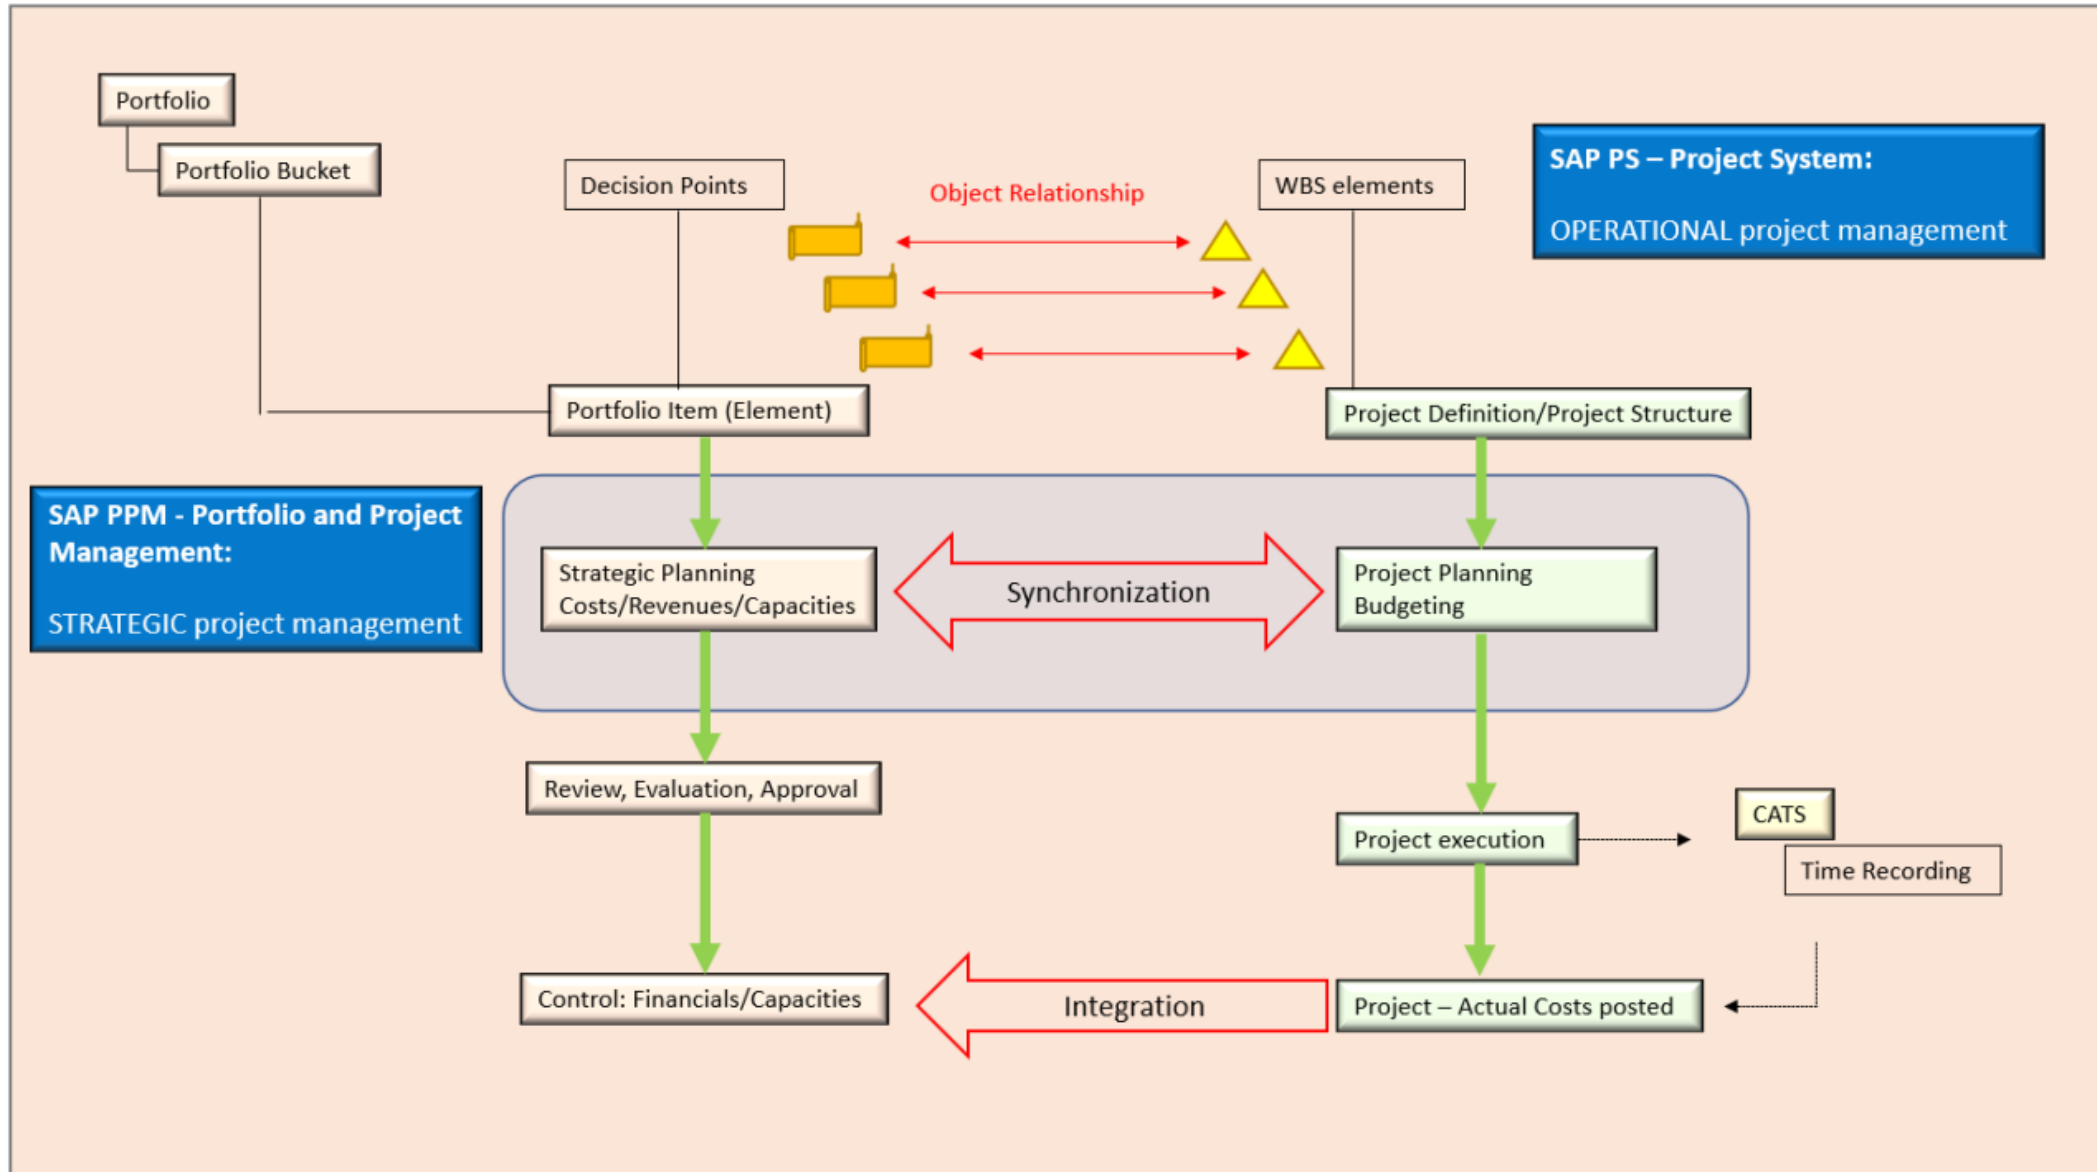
Portfolio

Portfolio Bucket

Decision Points

Object Relationship

WBS elements

SAP PS – Project System:

OPERATIONAL project management

Portfolio Item (Element)

Project Definition/Project Structure

SAP PPM - Portfolio and Project Management:

STRATEGIC project management

Strategic Planning
Costs/Revenues/Capacities

Synchronization

Project Planning
Budgeting

Review, Evaluation, Approval

Project execution

CATS

Time Recording

Control: Financials/Capacities

Integration

Project – Actual Costs posted